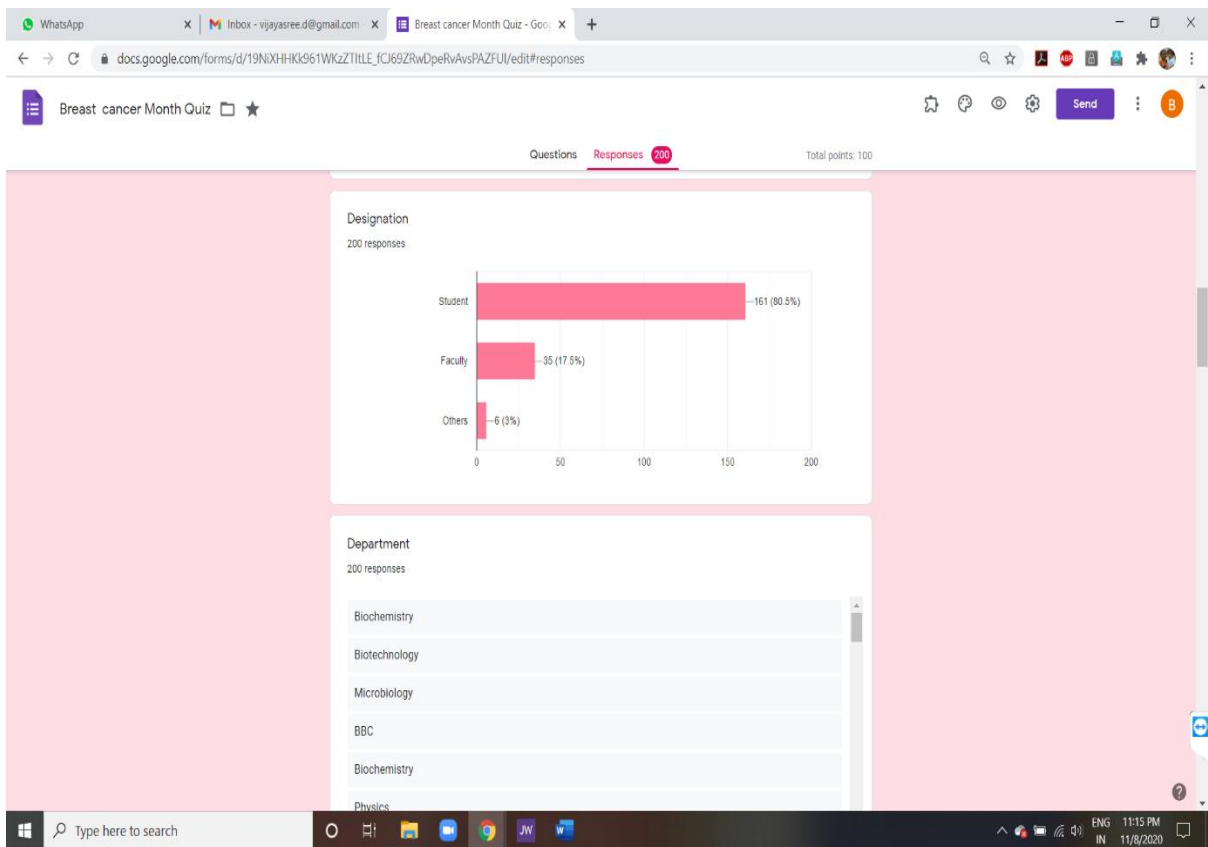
WhatsApp
Inbox - vijayasree.d@gmail.com
Breast cancer Month Quiz - Goo
docs.google.com/forms/d/19NiXHHKk961WKzZTItLE_fCJ69ZRwDpeRvAvsPAZFUI/edit#responses

Breast cancer Month Quiz
Send
B

Questions Responses 200 Total points: 100

Designation
200 responses

Student 161 (80.5%)
Faculty 35 (17.5%)
Others 6 (3%)
0 50 100 150 200

Department
200 responses

Biochemistry
Biotechnology
Microbiology
BBC
Biochemistry
Physics

Type here to search
ENG IN 11:15 PM 11/8/2020